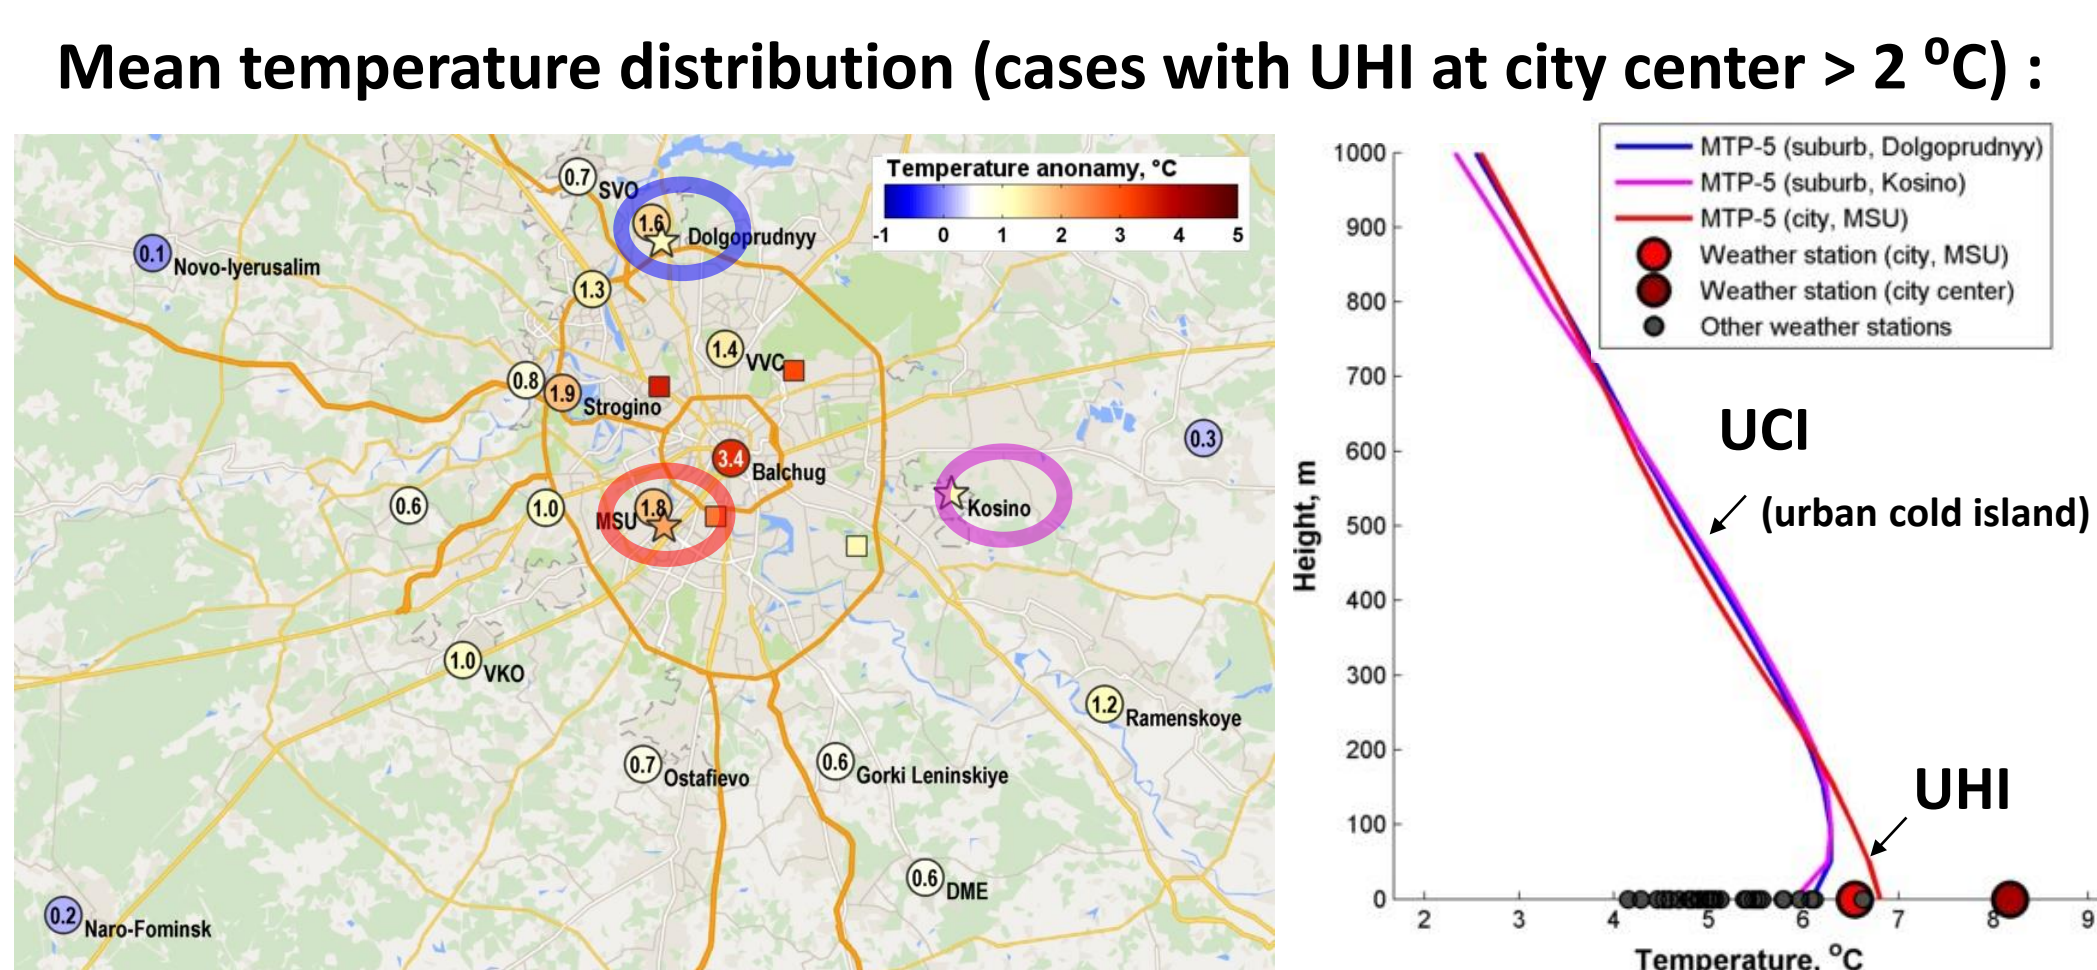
Mean temperature distribution (cases with UHI at city center > 2 $^0$C) :

Temperature anonamy, °C
-1 0 1 2 3 4 5

0.7 SVO
1.6 Dolgoprudnyy
0.1 Novo-Iyerusalim
1.3
1.4 VVC
0.8
1.9 Strogino
3.4 Balchug
0.3
0.6
1.0
MSU 1.8
Kosino
1.0 VKO
1.2 Ramenskoye
0.7 Ostafievo
0.6 Gorki Leninskiye
0.6 DME
0.2 Naro-Fominsk

MTP-5 (suburb, Dolgoprudnyy)
MTP-5 (suburb, Kosino)
MTP-5 (city, MSU)
Weather station (city, MSU)
Weather station (city center)
Other weather stations

UCI
(urban cold island)
UHI

Height, m
1000
900
800
700
600
500
400
300
200
100
0
2 3 4 5 6 7 8 9
Temperature, °C